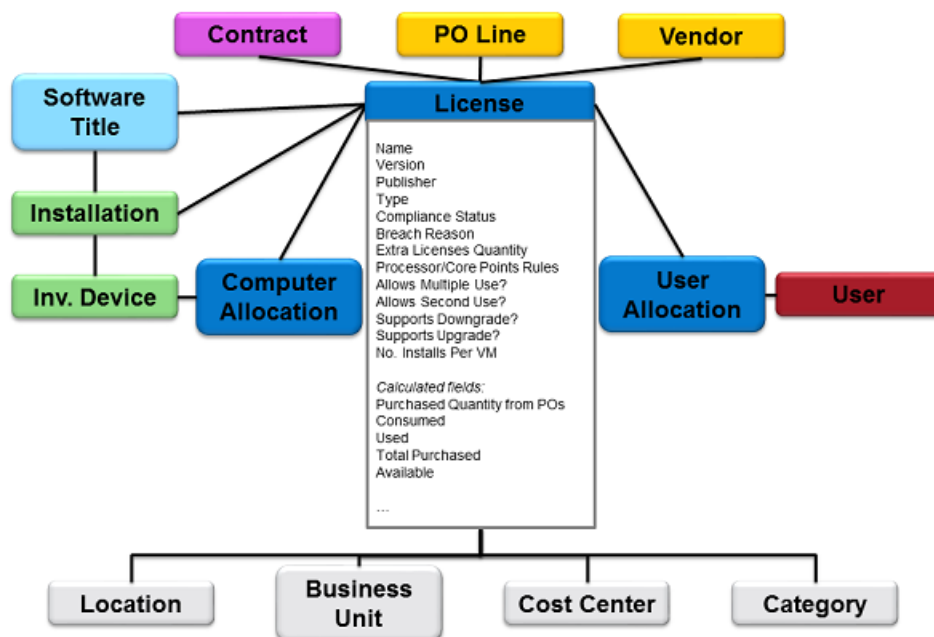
Contract

PO Line

Vendor

Software Title

License

Name
Version
Publisher
Type
Compliance Status
Breach Reason
Extra Licenses Quantity
Processor/Core Points Rules
Allows Multiple Use?
Allows Second Use?
Supports Downgrade?
Supports Upgrade?
No. Installs Per VM

*Calculated fields:*
Purchased Quantity from POs
Consumed
Used
Total Purchased
Available

...

Installation

Inv. Device

Computer Allocation

User Allocation

User

Location

Business Unit

Cost Center

Category